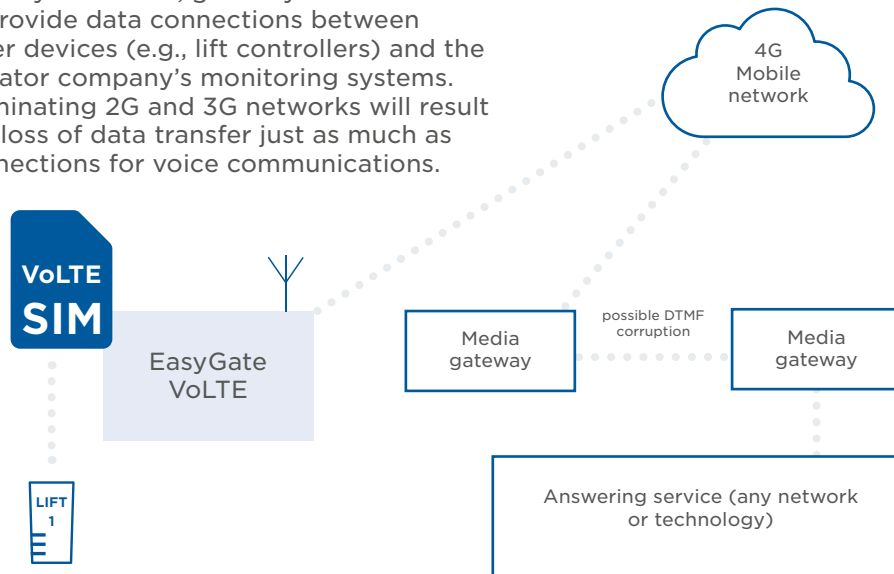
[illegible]rovide data connections between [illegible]er devices (e.g., lift controllers) and the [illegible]ator company's monitoring systems. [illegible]inating 2G and 3G networks will result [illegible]loss of data transfer just as much as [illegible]nections for voice communications.

4G
Mobile
network

VoLTE
SIM

EasyGate
VoLTE

Media
gateway

possible DTMF
corruption

Media
gateway

LIFT
1

Answering service (any network or technology)